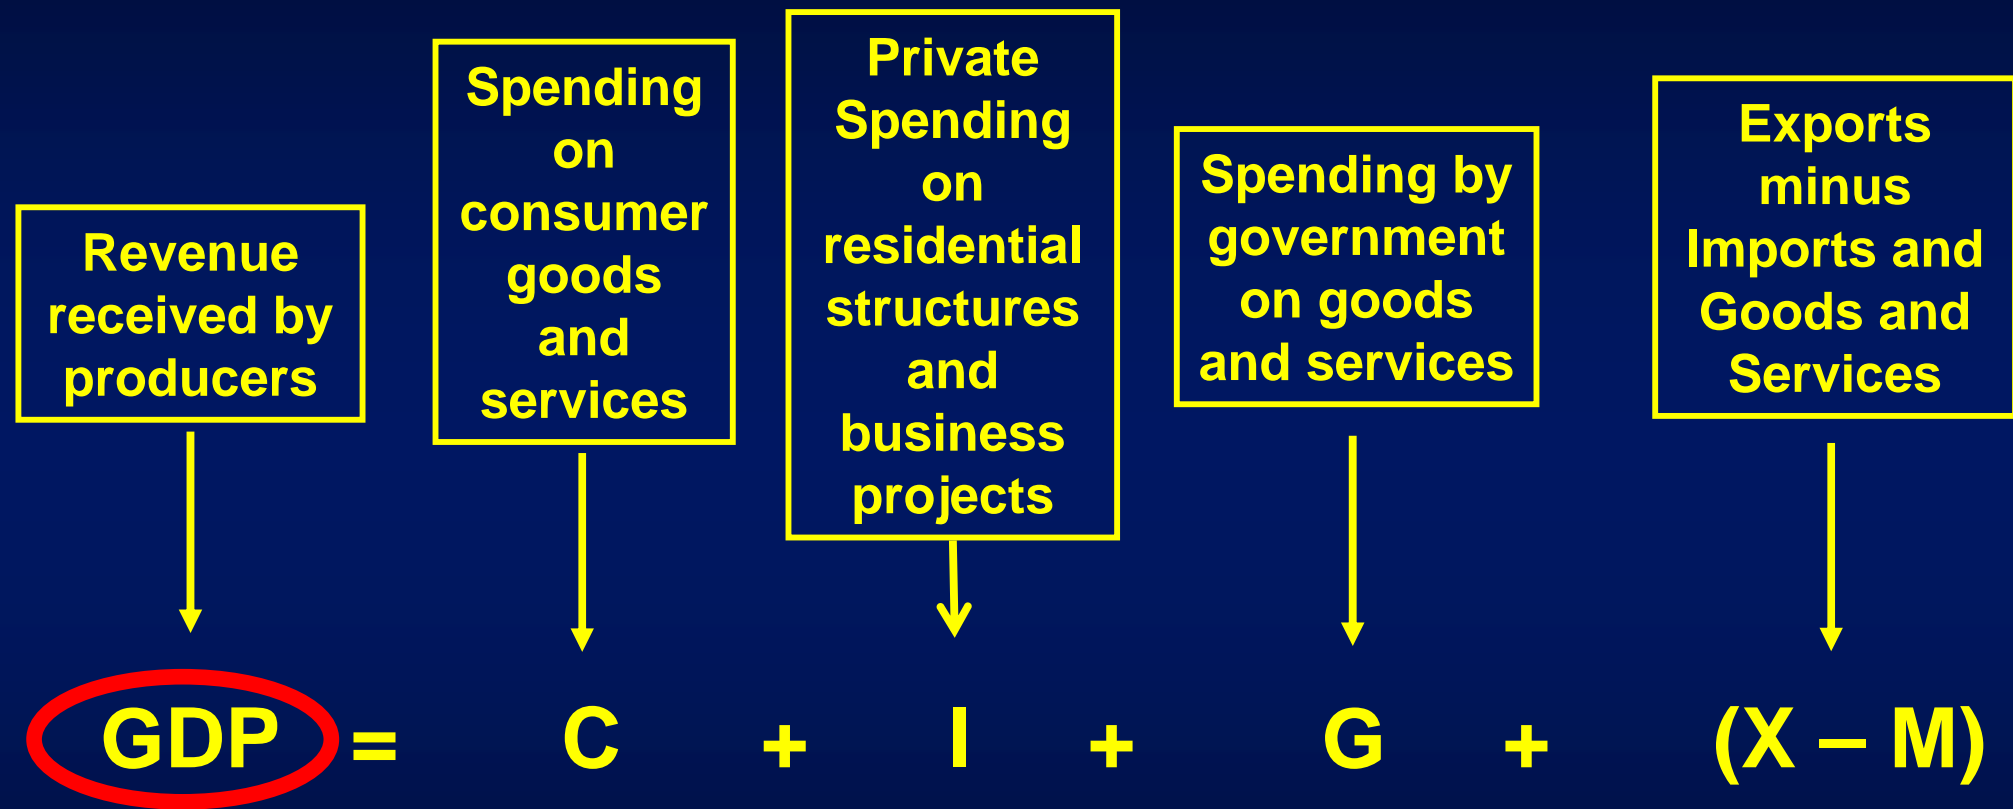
Revenue received by producers

Spending on consumer goods and services

Private Spending on residential structures and business projects

Spending by government on goods and services

Exports minus Imports and Goods and Services

GDP = C + I + G + (X – M)